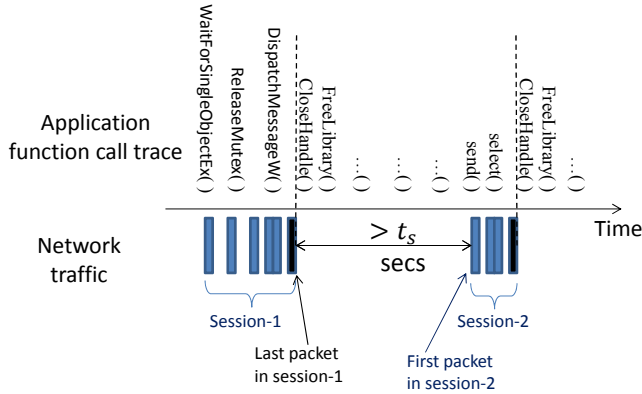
Application function call trace

WaitForSingleObjectEx()
ReleaseMutex()
DispatchMessageW()
CloseHandle()
FreeLibrary()
...()
...()
...()
send()
select()
CloseHandle()
FreeLibrary()
...()

Time

Network traffic

$> t_s$ secs

Session-1

Session-2

Last packet in session-1

First packet in session-2